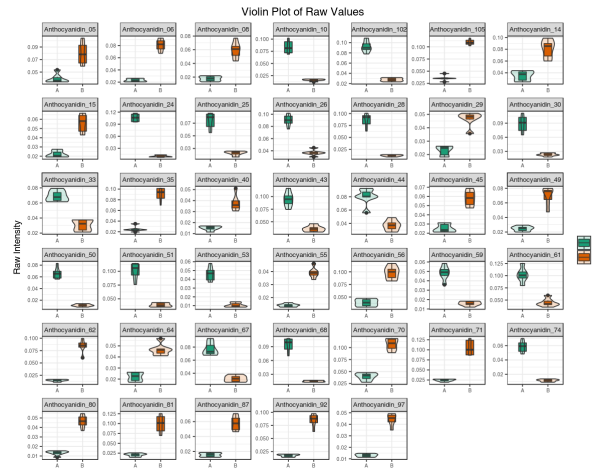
Violin Plot of Raw Values

Raw Intensity

Anthocyanidin_05
0.09
0.06
0.03
A B

Anthocyanidin_06
0.08
0.06
0.04
0.02
A B

Anthocyanidin_08
0.06
0.04
0.02
A B

Anthocyanidin_10
0.100
0.075
0.050
0.025
A B

Anthocyanidin_102
0.10
0.08
0.06
0.04
0.02
A B

Anthocyanidin_105
0.100
0.075
0.050
0.025
A B

Anthocyanidin_14
0.10
0.08
0.06
0.04
A B

Anthocyanidin_15
0.06
0.04
0.02
A B

Anthocyanidin_24
0.10
0.05
A B

Anthocyanidin_25
0.07
0.05
0.03
A B

Anthocyanidin_26
0.10
0.08
0.06
0.04
A B

Anthocyanidin_28
0.100
0.075
0.050
0.025
A B

Anthocyanidin_29
0.05
0.04
0.03
0.02
A B

Anthocyanidin_30
0.10
0.08
0.06
0.04
A B

Anthocyanidin_33
0.10
0.08
0.06
0.04
A B

Anthocyanidin_35
0.10
0.08
0.06
0.04
0.02
A B

Anthocyanidin_40
0.06
0.05
0.04
0.03
0.02
0.01
A B

Anthocyanidin_43
0.100
0.075
0.050
0.025
A B

Anthocyanidin_44
0.08
0.06
0.04
A B

Anthocyanidin_45
0.07
0.05
0.03
A B

Anthocyanidin_49
0.08
0.06
0.04
0.02
A B

Anthocyanidin_50
0.08
0.06
0.04
0.02
A B

Anthocyanidin_51
0.100
0.075
0.050
0.025
A B

Anthocyanidin_53
0.08
0.06
0.04
0.02
A B

Anthocyanidin_55
0.05
0.04
0.03
0.02
0.01
A B

Anthocyanidin_56
0.100
0.075
0.050
A B

Anthocyanidin_59
0.05
0.04
0.03
0.02
0.01
A B

Anthocyanidin_61
0.100
0.075
0.050
A B

Anthocyanidin_62
0.100
0.075
0.050
0.025
A B

Anthocyanidin_64
0.05
0.04
0.03
0.02
0.01
A B

Anthocyanidin_67
0.10
0.08
0.06
0.04
A B

Anthocyanidin_68
0.09
0.06
0.03
A B

Anthocyanidin_70
0.100
0.075
0.050
0.025
A B

Anthocyanidin_71
0.125
0.100
0.075
0.050
0.025
A B

Anthocyanidin_74
0.10
0.08
0.06
0.04
0.02
A B

Anthocyanidin_80
0.05
0.04
0.03
0.02
0.01
A B

Anthocyanidin_81
0.125
0.100
0.075
0.050
0.025
A B

Anthocyanidin_87
0.08
0.06
0.04
0.02
A B

Anthocyanidin_92
0.100
0.075
0.050
0.025
A B

Anthocyanidin_97
0.05
0.04
0.03
0.02
0.01
A B